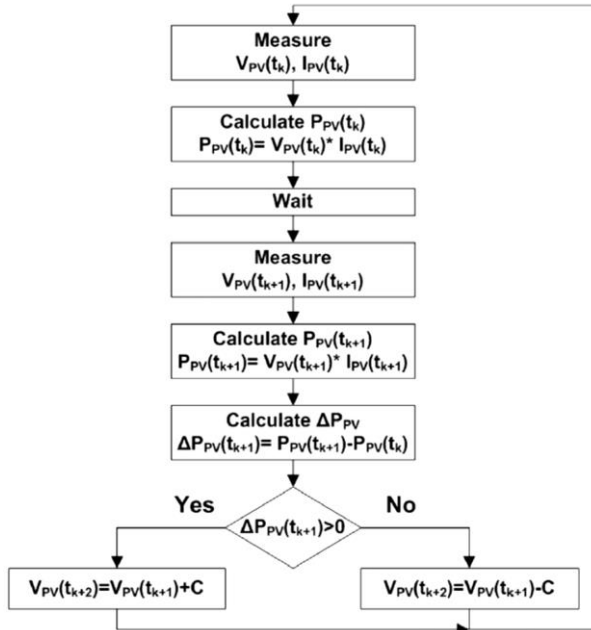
Measure
$V_{PV}(t_k)$, $I_{PV}(t_k)$

Calculate $P_{PV}(t_k)$
$P_{PV}(t_k)= V_{PV}(t_k)^* I_{PV}(t_k)$

Wait

Measure
$V_{PV}(t_{k+1})$, $I_{PV}(t_{k+1})$

Calculate $P_{PV}(t_{k+1})$
$P_{PV}(t_{k+1})= V_{PV}(t_{k+1})^* I_{PV}(t_{k+1})$

Calculate $\Delta P_{PV}$
$\Delta P_{PV}(t_{k+1})= P_{PV}(t_{k+1})-P_{PV}(t_k)$

Yes

$\Delta P_{PV}(t_{k+1})>0$

No

$V_{PV}(t_{k+2})=V_{PV}(t_{k+1})+C$

$V_{PV}(t_{k+2})=V_{PV}(t_{k+1})-C$